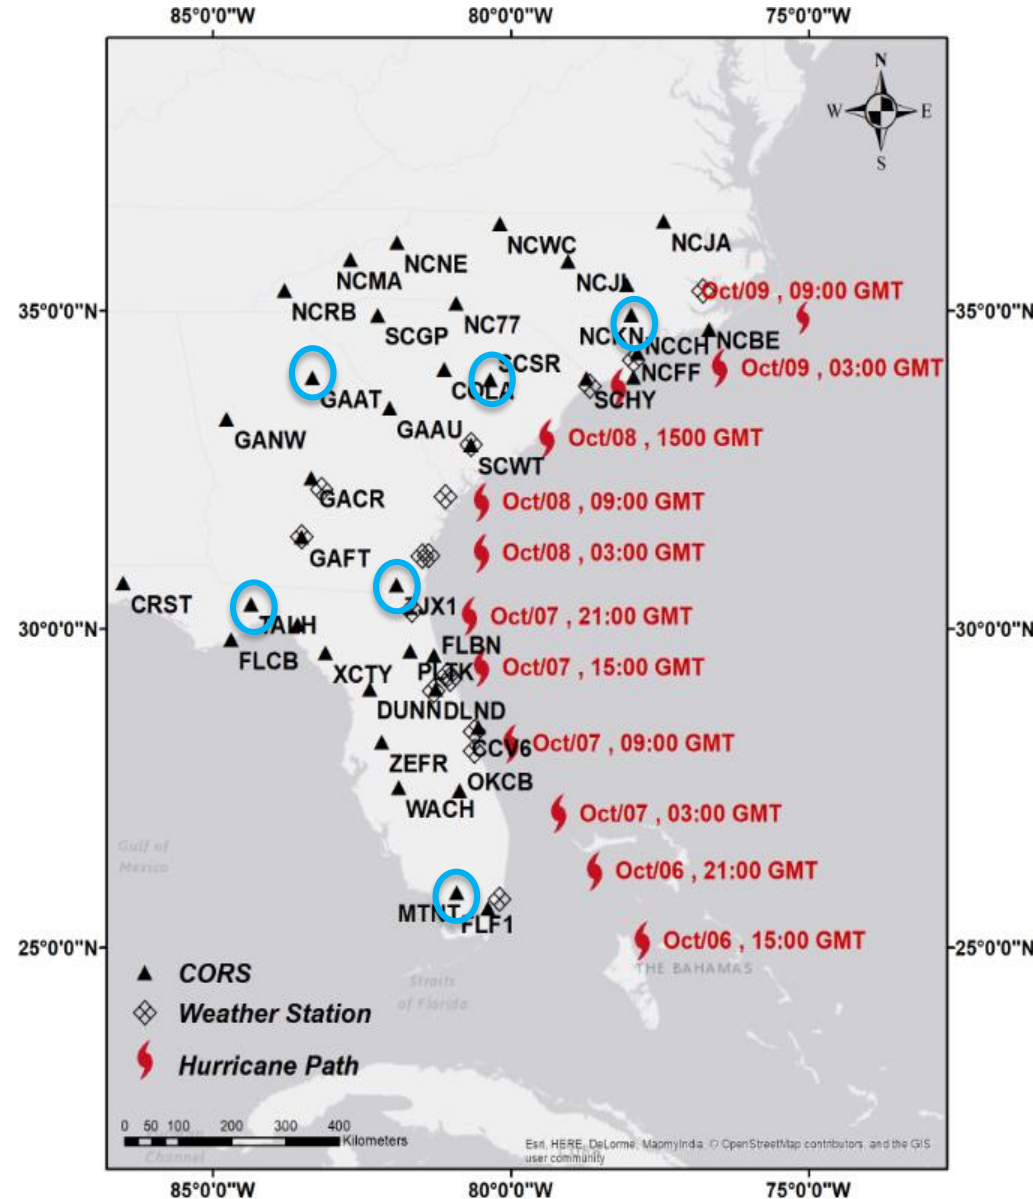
85°0'0"W
80°0'0"W
75°0'0"W

N
W
E
S

NCWC
NCJA
NCNE
NCMA
NCJI
Oct/09 , 09:00 GMT
35°0'0"N
35°0'0"N
NCRB
NC77
SCGP
NCKN
NCCH
NCBE
SCSR
NCFF
Oct/09 , 03:00 GMT
GAAT
COLA
SCHY
GAAU
GANW
Oct/08 , 1500 GMT
SCWT
GACR
Oct/08 , 09:00 GMT
GAFT
Oct/08 , 03:00 GMT
CRST
JAX1
TALH
Oct/07 , 21:00 GMT
30°0'0"N
30°0'0"N
FLBN
FLCB
PLTK
Oct/07 , 15:00 GMT
XCTY
DUNN
DLND
CCV6
Oct/07 , 09:00 GMT
ZEFR
OKCB
WACH
Oct/07 , 03:00 GMT
Gulf of Mexico
Oct/06 , 21:00 GMT
MTNT
FLF1
25°0'0"N
25°0'0"N
Oct/06 , 15:00 GMT
THE BAHAMAS
CORS
Straits of Florida
Weather Station
Hurricane Path

0 50 100 200 300 400 Kilometers
Channel
Esri, HERE, DeLorme, MapmyIndia, © OpenStreetMap contributors, and the GIS user community
85°0'0"W
80°0'0"W
75°0'0"W